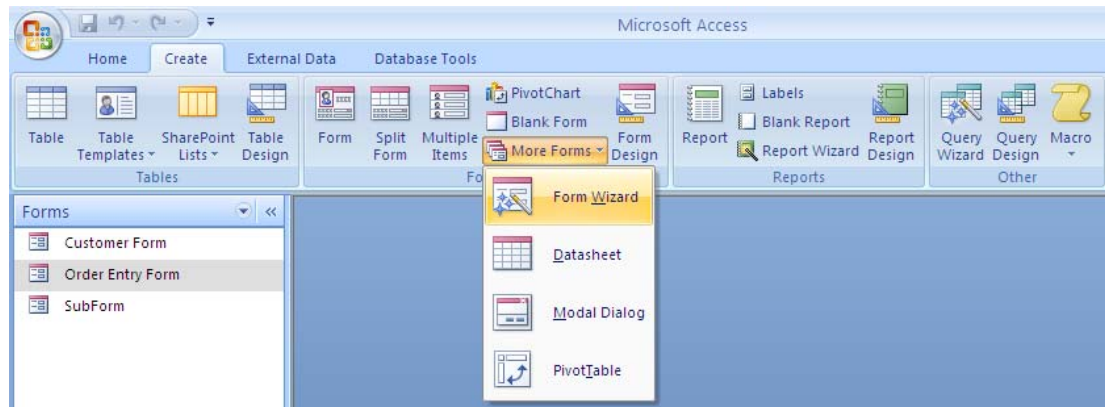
Microsoft Access

Home Create External Data Database Tools

Table
Table Templates
SharePoint Lists
Table Design
Tables

Form
Split Form
Multiple Items
PivotChart
Blank Form
More Forms
Form Design
Fo

Report
Labels
Blank Report
Report Wizard
Report Design
Reports

Query Wizard
Query Design
Macro
Other

Forms
Customer Form
Order Entry Form
SubForm

Form Wizard
Datasheet
Modal Dialog
PivotTable